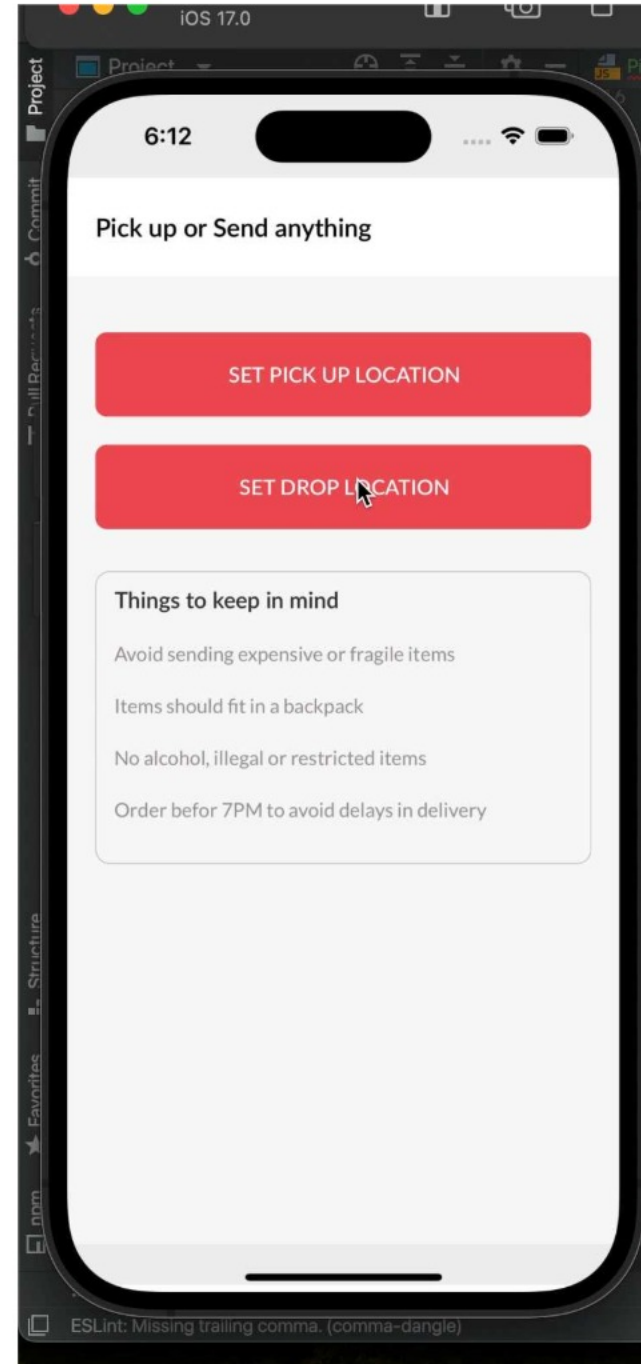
iOS 17.0

Project

Project

Commit

Pull Requests

6:12

Pick up or Send anything

SET PICK UP LOCATION

SET DROP L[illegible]CATION

Things to keep in mind

Avoid sending expensive or fragile items

Items should fit in a backpack

No alcohol, illegal or restricted items

Order befor 7PM to avoid delays in delivery

Structure

Favorites

npm

ESLint: Missing trailing comma. (comma-dangle)